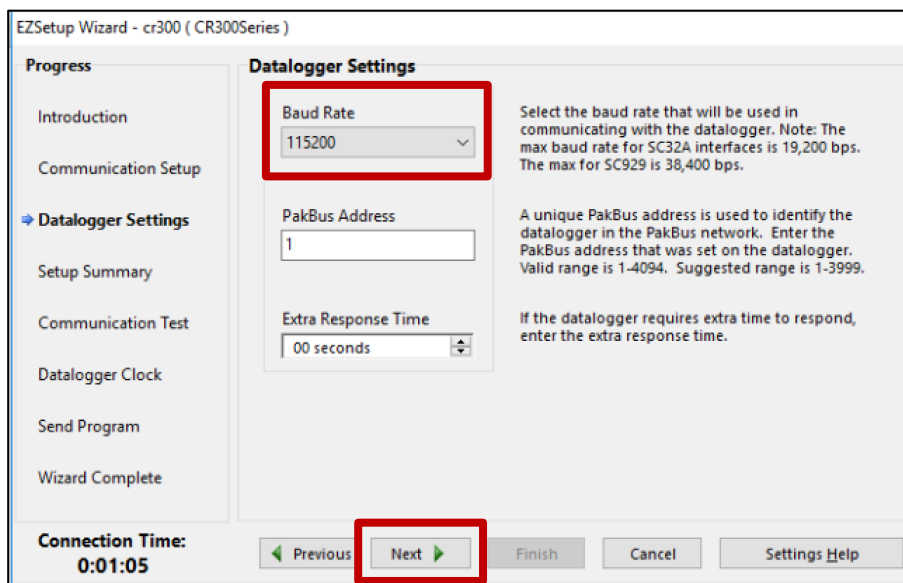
EZSetup Wizard - cr300 ( CR300Series )

Progress

Introduction

Communication Setup

Datalogger Settings

Setup Summary

Communication Test

Datalogger Clock

Send Program

Wizard Complete

Connection Time:
0:01:05

Datalogger Settings

Baud Rate
115200

Select the baud rate that will be used in communicating with the datalogger. Note: The max baud rate for SC32A interfaces is 19,200 bps. The max for SC929 is 38,400 bps.

PakBus Address
1

A unique PakBus address is used to identify the datalogger in the PakBus network. Enter the PakBus address that was set on the datalogger. Valid range is 1-4094. Suggested range is 1-3999.

Extra Response Time
00 seconds

If the datalogger requires extra time to respond, enter the extra response time.

Previous | Next | Finish | Cancel | Settings Help